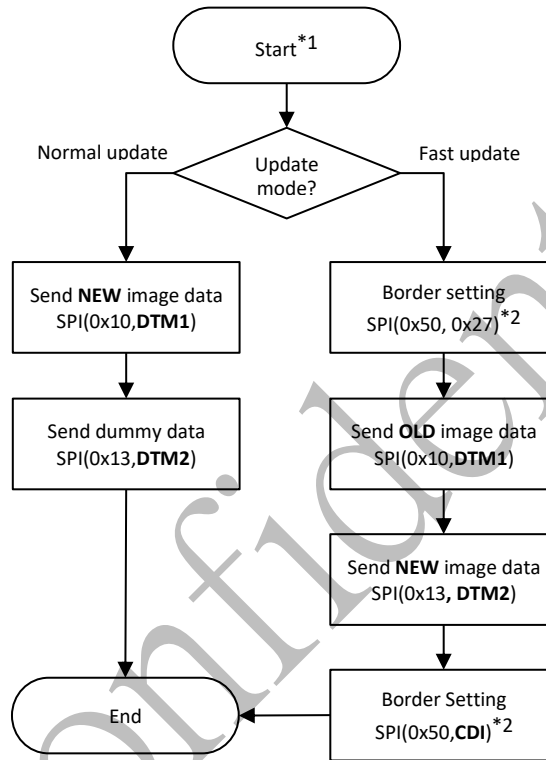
Start$^{*1}$

Normal update

Update mode?

Fast update

Send **NEW** image data SPI(0x10,**DTM1**)

Border setting SPI(0x50, 0x27)$^{*2}$

Send dummy data SPI(0x13,**DTM2**)

Send **OLD** image data SPI(0x10,**DTM1**)

Send **NEW** image data SPI(0x13**, DTM2**)

End

Border Setting SPI(0x50,**CDI**)$^{*2}$

onfiden